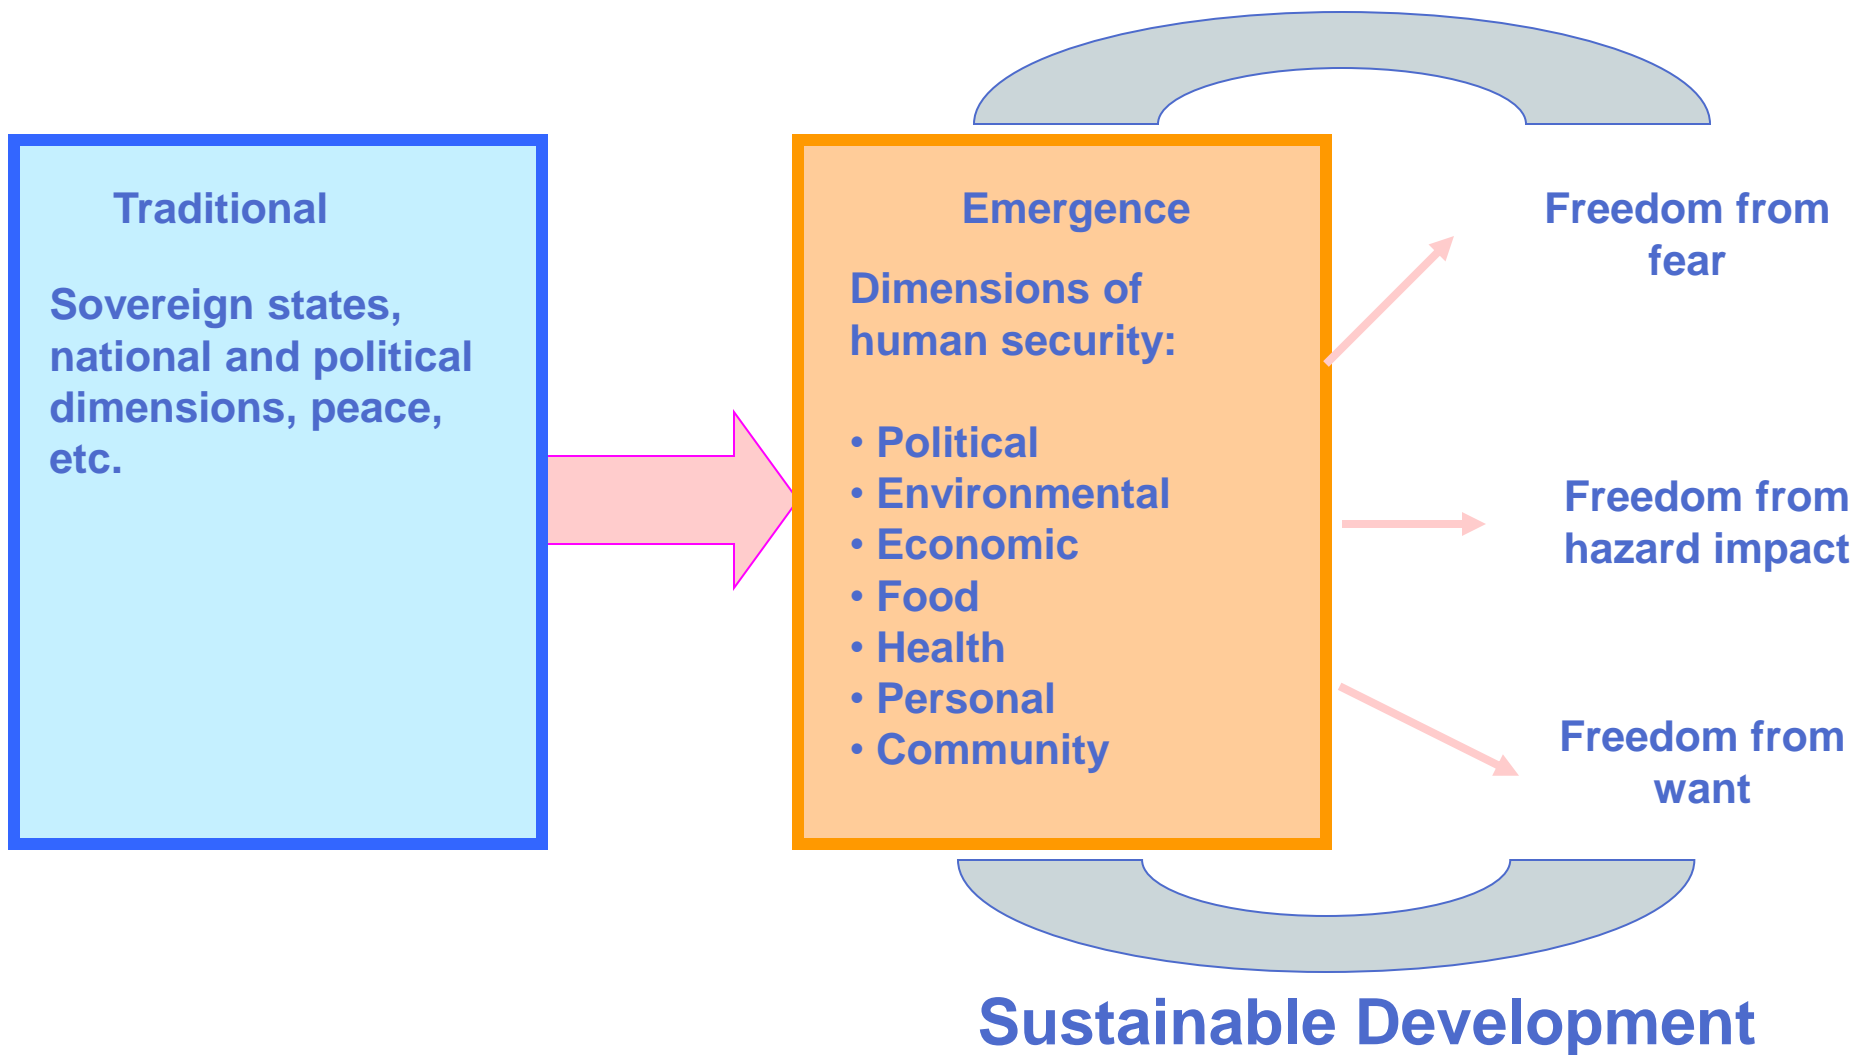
Traditional

Sovereign states, national and political dimensions, peace, etc.

Emergence

Dimensions of human security:

• Political
• Environmental
• Economic
• Food
• Health
• Personal
• Community

Freedom from fear

Freedom from hazard impact

Freedom from want

Sustainable Development